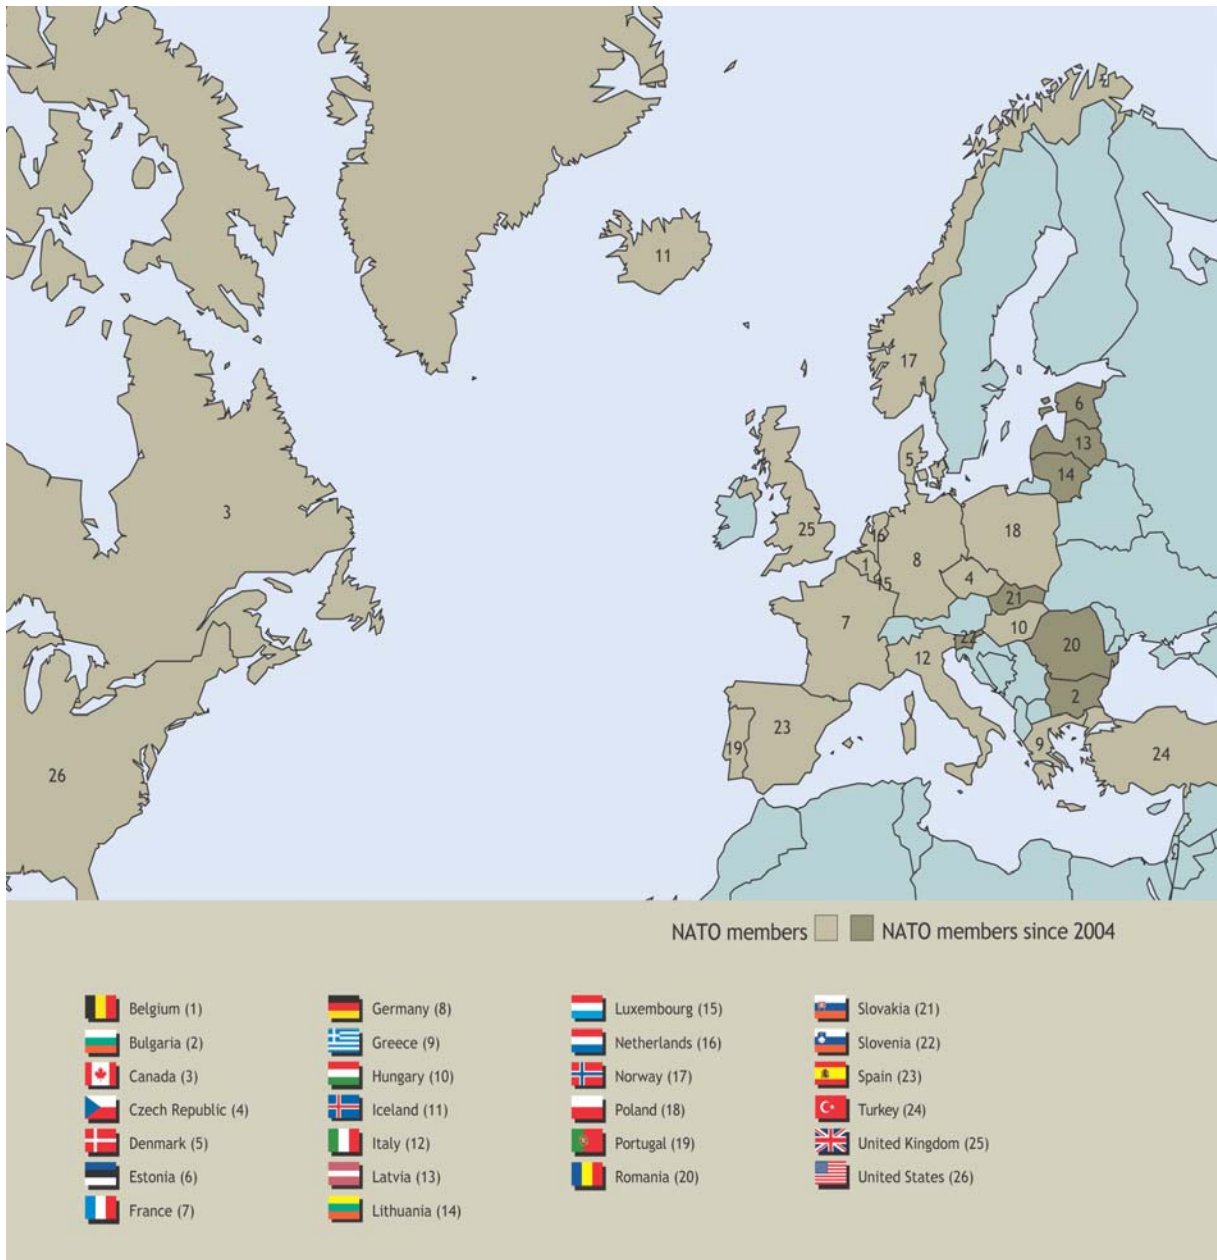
11

17

6

13

5

14

3

25

18

16

1

8

15

4

21

7

10

22

20

12

2

23

19

9

24

26

NATO members NATO members since 2004

Belgium (1)
Bulgaria (2)
Canada (3)
Czech Republic (4)
Denmark (5)
Estonia (6)
France (7)

Germany (8)
Greece (9)
Hungary (10)
Iceland (11)
Italy (12)
Latvia (13)
Lithuania (14)

Luxembourg (15)
Netherlands (16)
Norway (17)
Poland (18)
Portugal (19)
Romania (20)

Slovakia (21)
Slovenia (22)
Spain (23)
Turkey (24)
United Kingdom (25)
United States (26)